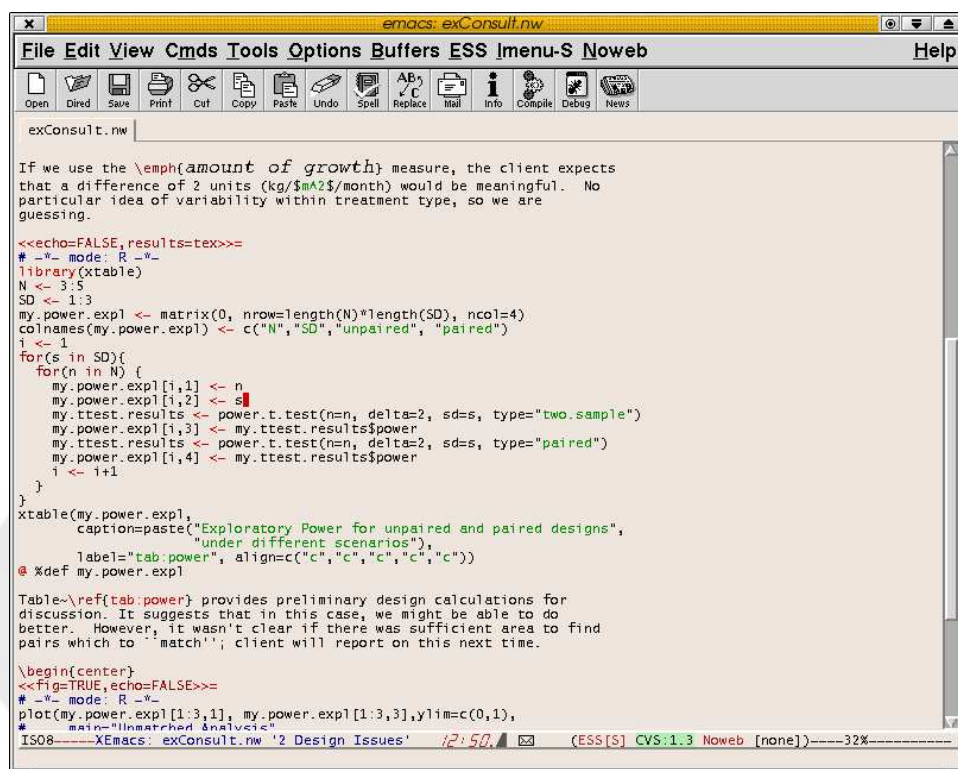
emacs: exConsult.nw

File Edit View Cmds Tools Options Buffers ESS Imenu-S Noweb Help

Open Dired Save Print Cut Copy Paste Undo Spell Replace Mail Info Compile Debug News

exConsult.nw

If we use the \emph{amount of growth} measure, the client expects that a difference of 2 units (kg/$m^2$/month) would be meaningful. No particular idea of variability within treatment type, so we are guessing.

<<echo=FALSE,results=tex>>=
# -*- mode: R -*-
library(xtable)
N <- 3:5
SD <- 1:3
my.power.expl <- matrix(0, nrow=length(N)*length(SD), ncol=4)
colnames(my.power.expl) <- c("N","SD","unpaired", "paired")
i <- 1
for(s in SD){
  for(n in N) {
    my.power.expl[i,1] <- n
    my.power.expl[i,2] <- s
    my.ttest.results <- power.t.test(n=n, delta=2, sd=s, type="two.sample")
    my.power.expl[i,3] <- my.ttest.results$power
    my.ttest.results <- power.t.test(n=n, delta=2, sd=s, type="paired")
    my.power.expl[i,4] <- my.ttest.results$power
    i <- i+1
  }
}
xtable(my.power.expl,
       caption=paste("Exploratory Power for unpaired and paired designs",
                     "under different scenarios"),
       label="tab:power", align=c("c","c","c","c","c"))
@ %def my.power.expl

Table~\ref{tab:power} provides preliminary design calculations for discussion. It suggests that in this case, we might be able to do better. However, it wasn't clear if there was sufficient area to find pairs which to ``match''; client will report on this next time.

\begin{center}
<<fig=TRUE,echo=FALSE>>=
# -*- mode: R -*-
plot(my.power.expl[1:3,1], my.power.expl[1:3,3],ylim=c(0,1),
#     main="Unmatched Analysis"

ISO8-----XEmacs: exConsult.nw '2 Design Issues' 12:50 (ESS[S] CVS:1.3 Noweb [none])----32%----------